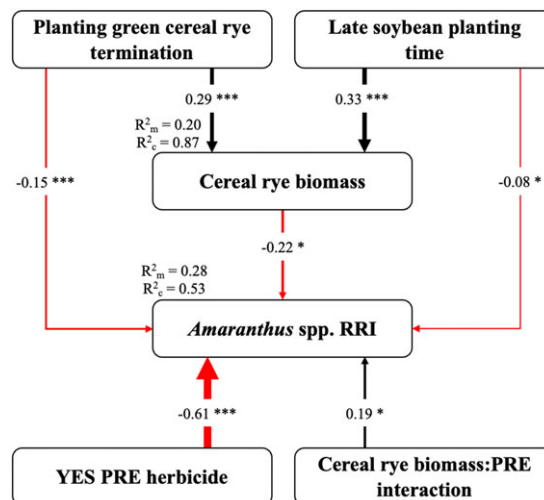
Planting green cereal rye termination

Late soybean planting time

0.29 ***

0.33 ***

$R^2_m = 0.20$
$R^2_c = 0.87$

-0.15 ***

Cereal rye biomass

-0.08 *

-0.22 *

$R^2_m = 0.28$
$R^2_c = 0.53$

*Amaranthus* spp. RRI

-0.61 ***

0.19 *

YES PRE herbicide

Cereal rye biomass:PRE interaction